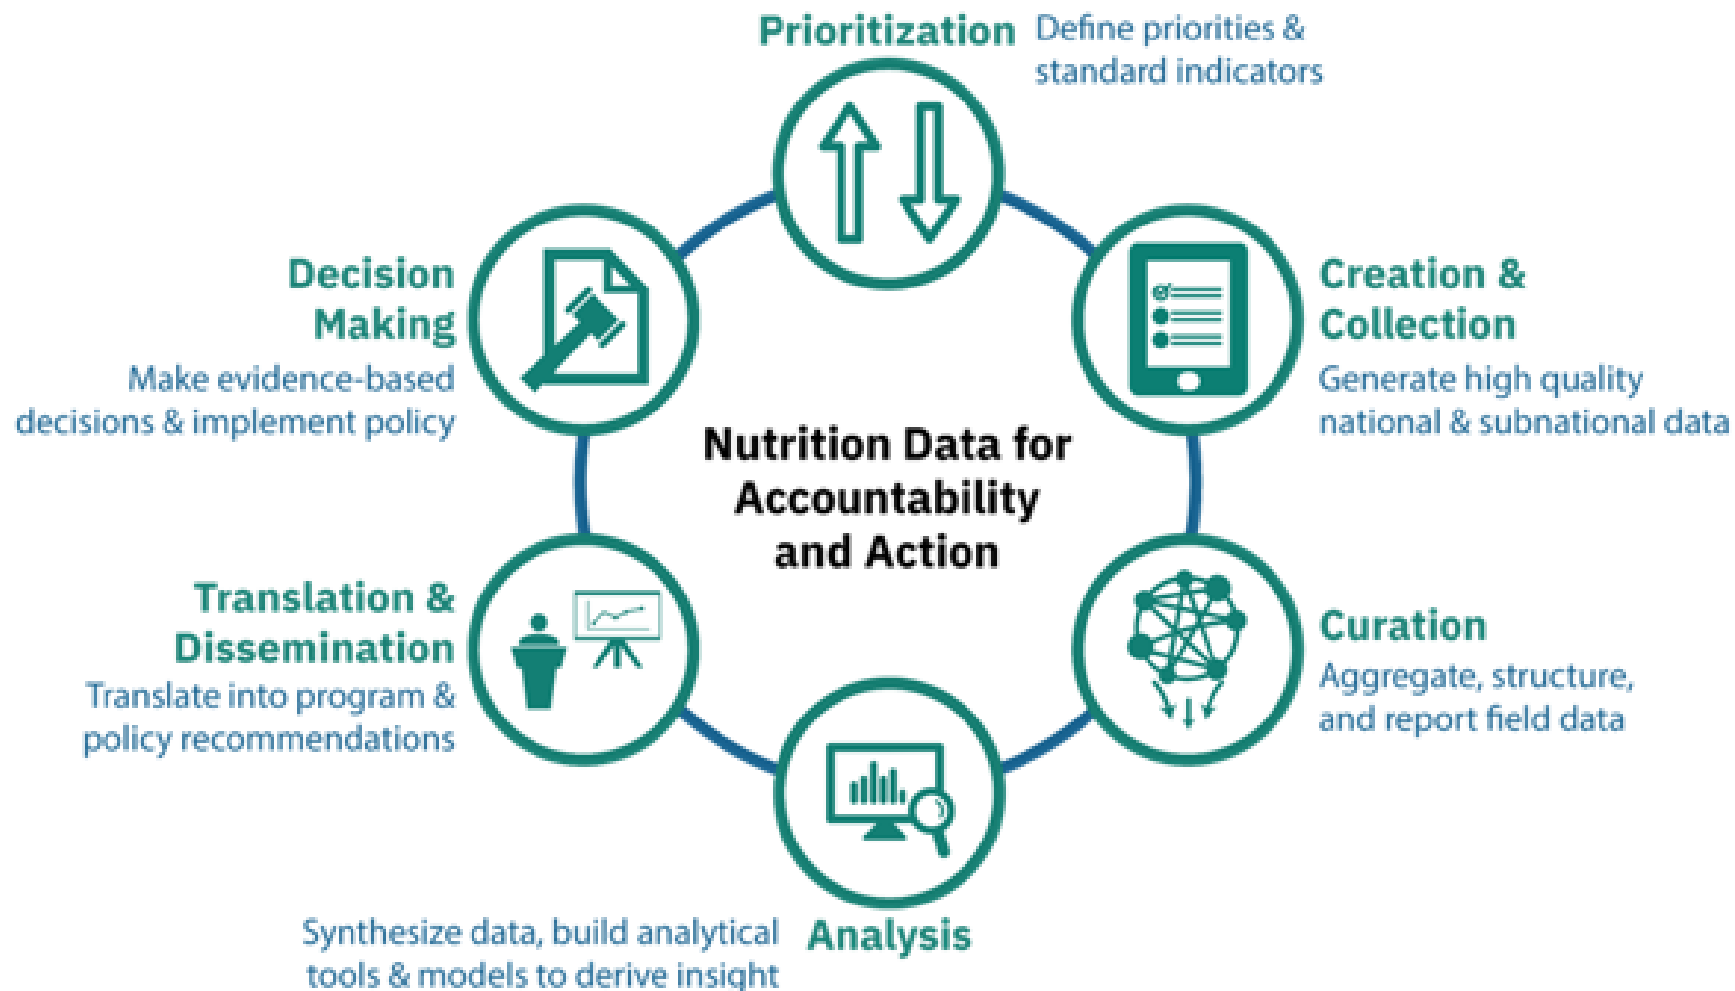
Nutrition Data for Accountability and Action

Prioritization
Define priorities & standard indicators

Creation & Collection
Generate high quality national & subnational data

Curation
Aggregate, structure, and report field data

Analysis
Synthesize data, build analytical tools & models to derive insight

Translation & Dissemination
Translate into program & policy recommendations

Decision Making
Make evidence-based decisions & implement policy